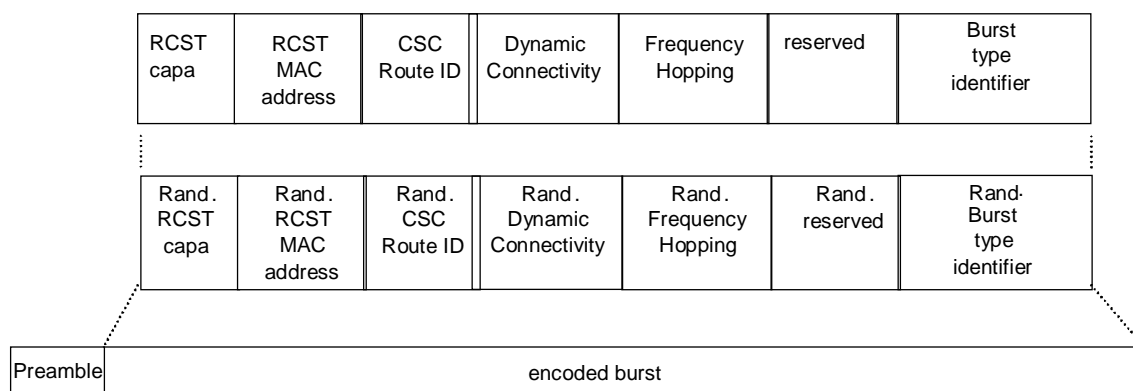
| RCST capa | RCST MAC address | CSC Route ID | Dynamic Connectivity | Frequency Hopping | reserved | Burst type identifier |
|---|---|---|---|---|---|---|

| Rand. RCST capa | Rand. RCST MAC address | Rand. CSC Route ID | Rand. Dynamic Connectivity | Rand. Frequency Hopping | Rand. reserved | Rand. Burst type identifier |
|---|---|---|---|---|---|---|

| Preamble | encoded burst |
|---|---|